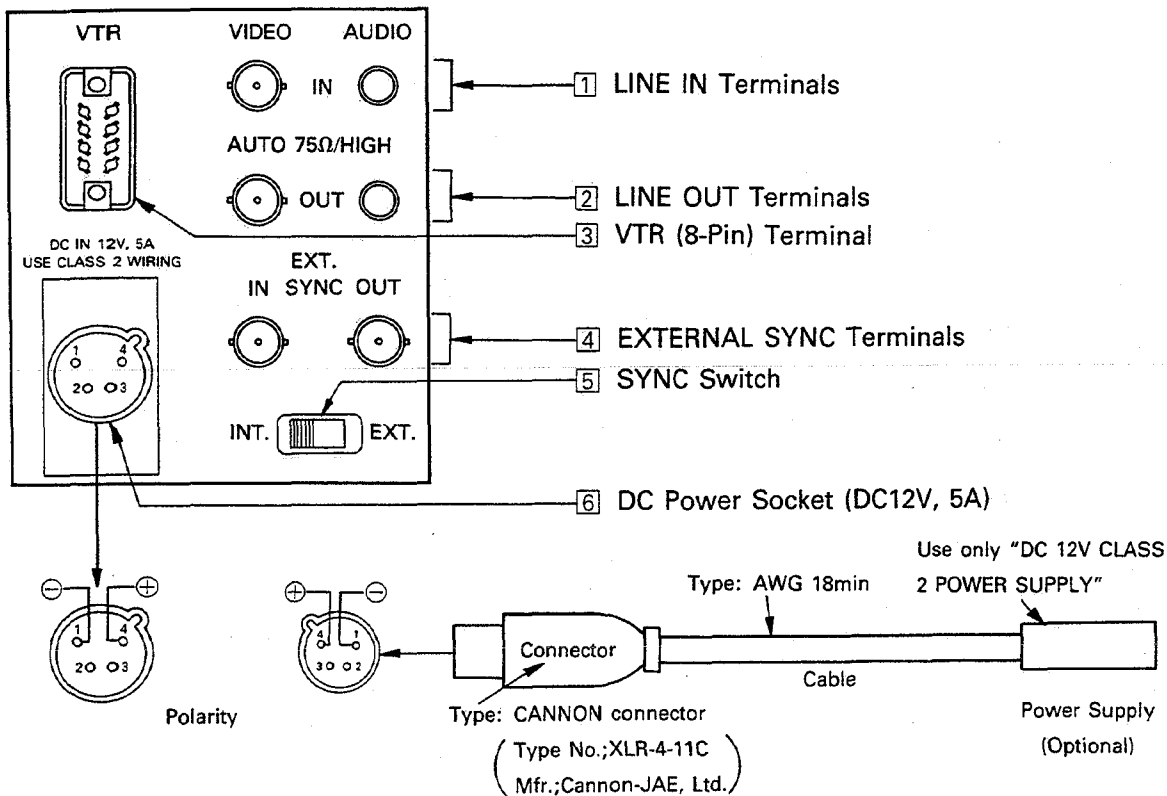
VTR
VIDEO AUDIO
IN
AUTO 75Ω/HIGH
OUT
DC IN 12V, 5A
USE CLASS 2 WIRING
EXT.
IN SYNC OUT
1 4
2 3
INT. EXT.

1 LINE IN Terminals
2 LINE OUT Terminals
3 VTR (8-Pin) Terminal
4 EXTERNAL SYNC Terminals
5 SYNC Switch
6 DC Power Socket (DC12V, 5A)

⊖ ⊕
1 4
2 3
Polarity

⊕ ⊖
4 1
3 2

Connector
Type: CANNON connector
( Type No.;XLR-4-11C
Mfr.;Cannon-JAE, Ltd. )

Type: AWG 18min
Cable

Use only "DC 12V CLASS 2 POWER SUPPLY"
Power Supply
(Optional)